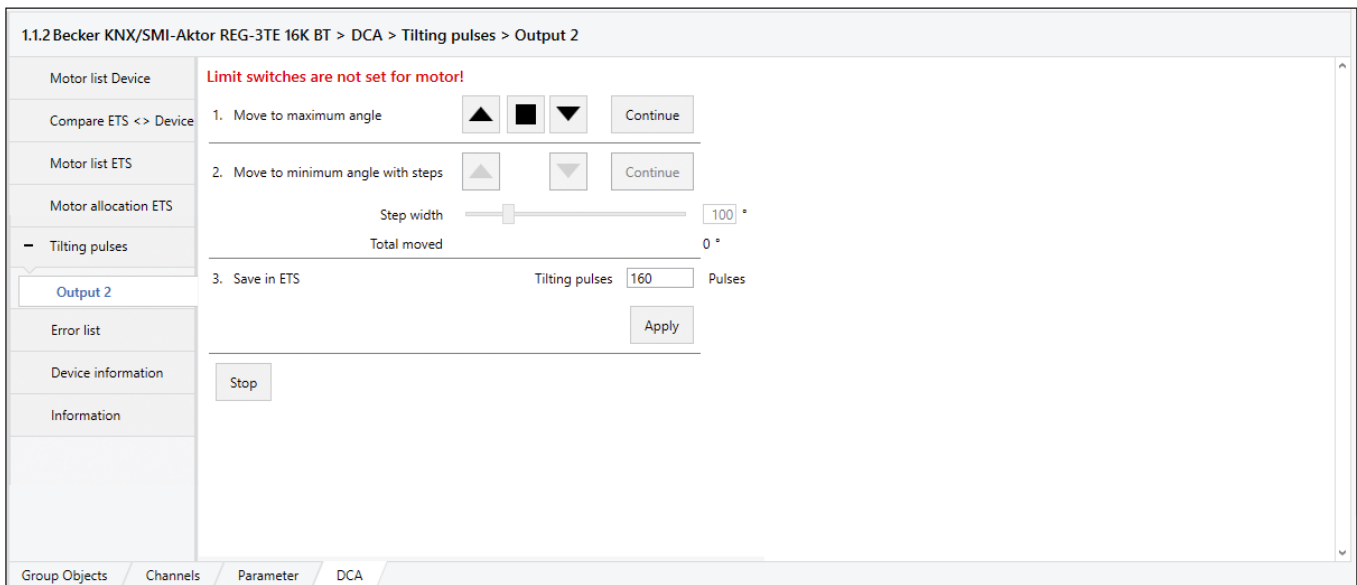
1.1.2 Becker KNX/SMI-Aktor REG-3TE 16K BT > DCA > Tilting pulses > Output 2

Motor list Device

Compare ETS <> Device

Motor list ETS

Motor allocation ETS

− Tilting pulses

Output 2

Error list

Device information

Information

Limit switches are not set for motor!

1. Move to maximum angle

▲ ■ ▼

Continue

2. Move to minimum angle with steps

▲ ▼

Continue

Step width 100 °

Total moved 0 °

3. Save in ETS

Tilting pulses 160 Pulses

Apply

Stop

Group Objects | Channels | Parameter | DCA